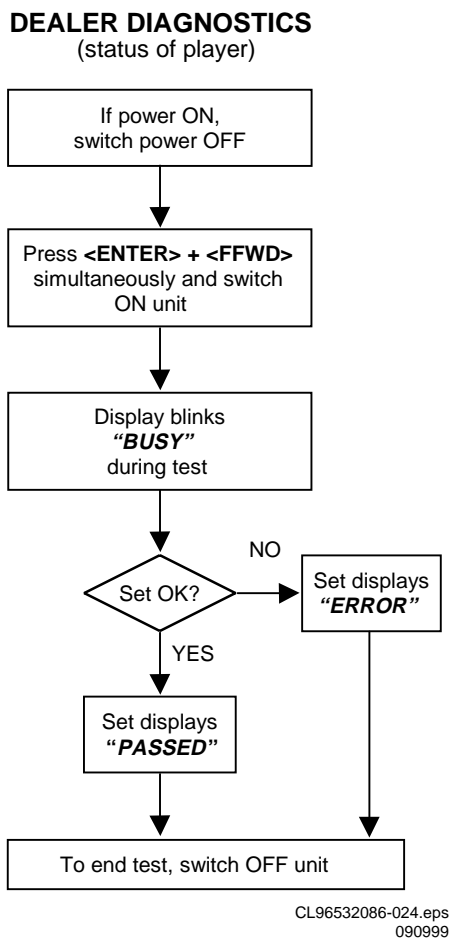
**DEALER DIAGNOSTICS**
(status of player)

If power ON, switch power OFF

Press **<ENTER> + <FFWD>** simultaneously and switch ON unit

Display blinks ***"BUSY"*** during test

Set OK?

NO

Set displays ***"ERROR"***

YES

Set displays **"*PASSED*"**

To end test, switch OFF unit

CL96532086-024.eps
090999